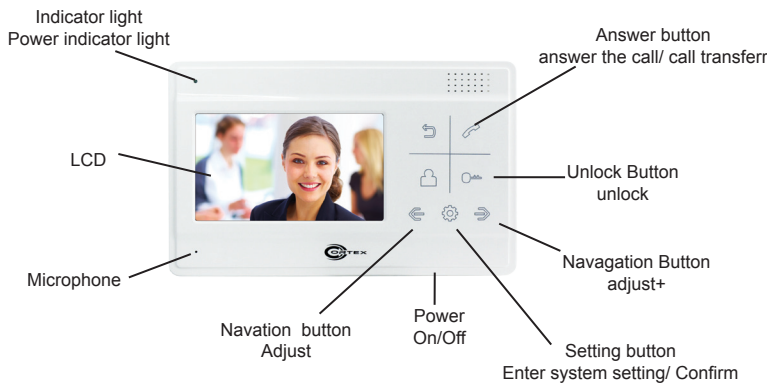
Indicator light
Power indicator light

Answer button
answer the call/ call transferr

LCD

Unlock Button
unlock

CORTEX

Microphone

Navagation Button
adjust+

Navation button
Adjust

Power
On/Off

Setting button
Enter system setting/ Confirm